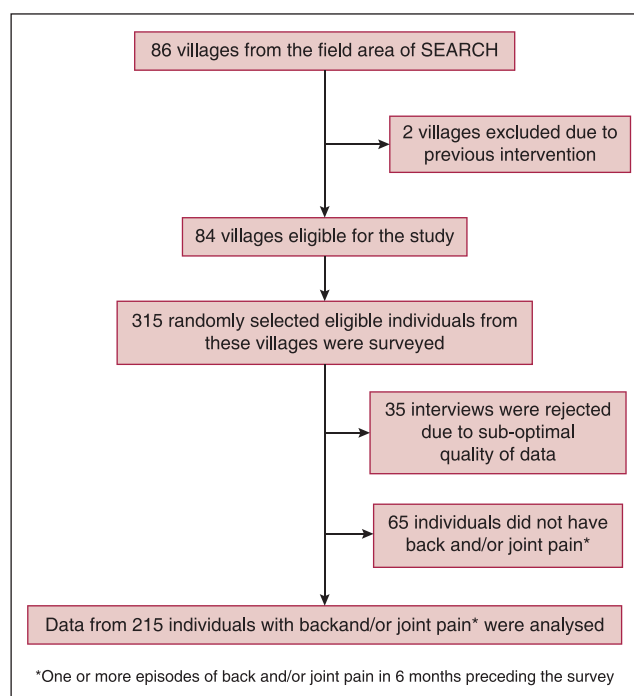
86 villages from the field area of SEARCH

2 villages excluded due to previous intervention

84 villages eligible for the study

315 randomly selected eligible individuals from these villages were surveyed

35 interviews were rejected due to sub-optimal quality of data

65 individuals did not have back and/or joint pain*

Data from 215 individuals with backand/or joint pain* were analysed

*One or more episodes of back and/or joint pain in 6 months preceding the survey